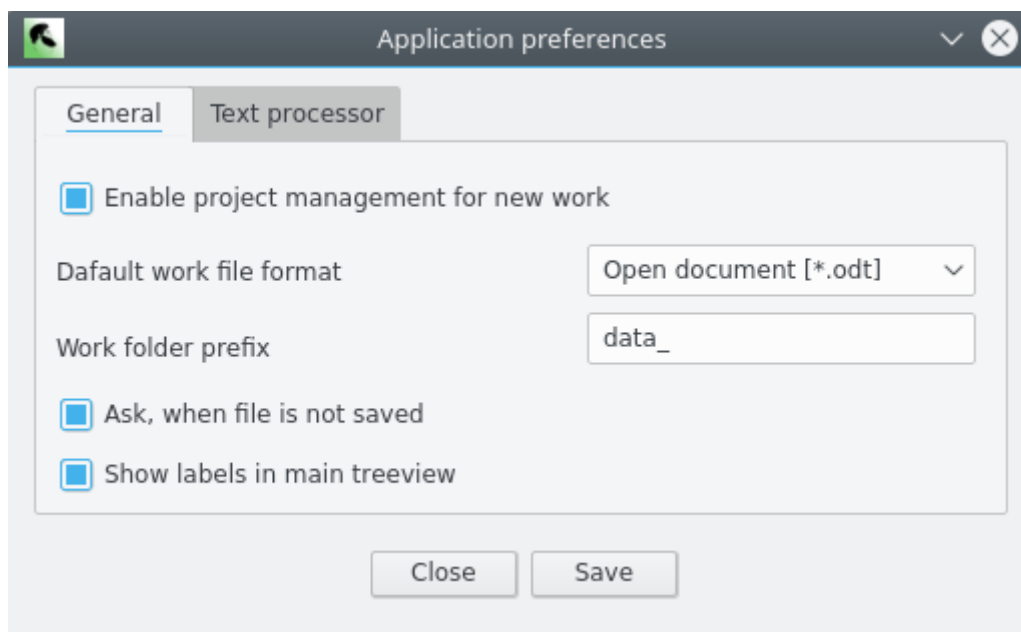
Application preferences

General
Text processor

Enable project management for new work

Dafault work file format
Open document [*.odt]

Work folder prefix
data_

Ask, when file is not saved

Show labels in main treeview

Close
Save